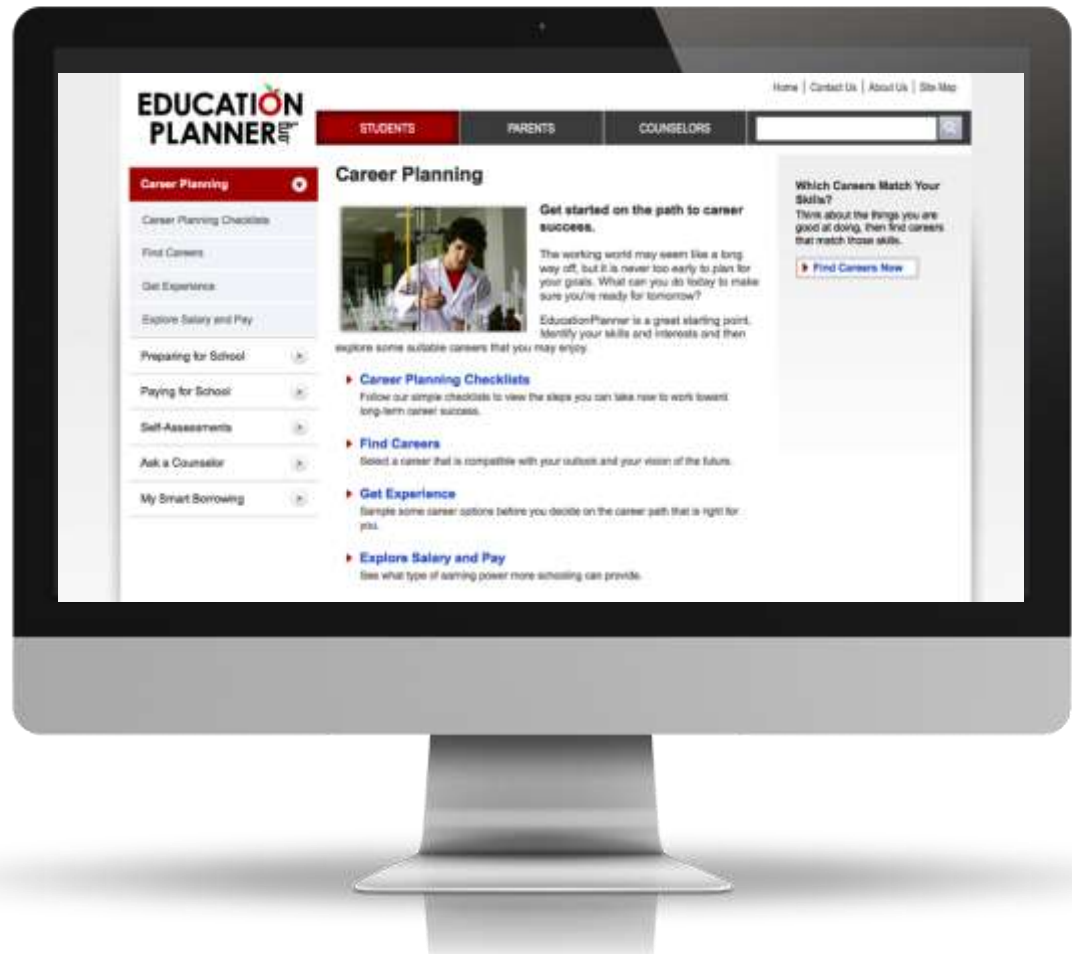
Home | Contact Us | About Us | Site Map

EDUCATION PLANNER .org

STUDENTS | PARENTS | COUNSELORS

Career Planning
Career Planning Checklists
Find Careers
Get Experience
Explore Salary and Pay
Preparing for School
Paying for School
Self-Assessments
Ask a Counselor
My Smart Borrowing

Career Planning

Get started on the path to career success.

The working world may seem like a long way off, but it is never too early to plan for your goals. What can you do today to make sure you're ready for tomorrow?

EducationPlanner is a great starting point. Identify your skills and interests and then explore some suitable careers that you may enjoy.

Career Planning Checklists
Follow our simple checklists to view the steps you can take now to work toward long-term career success.

Find Careers
Select a career that is compatible with your outlook and your vision of the future.

Get Experience
Sample some career options before you decide on the career path that is right for you.

Explore Salary and Pay
See what type of earning power more schooling can provide.

Which Careers Match Your Skills?
Think about the things you are good at doing, then find careers that match those skills.

Find Careers Now